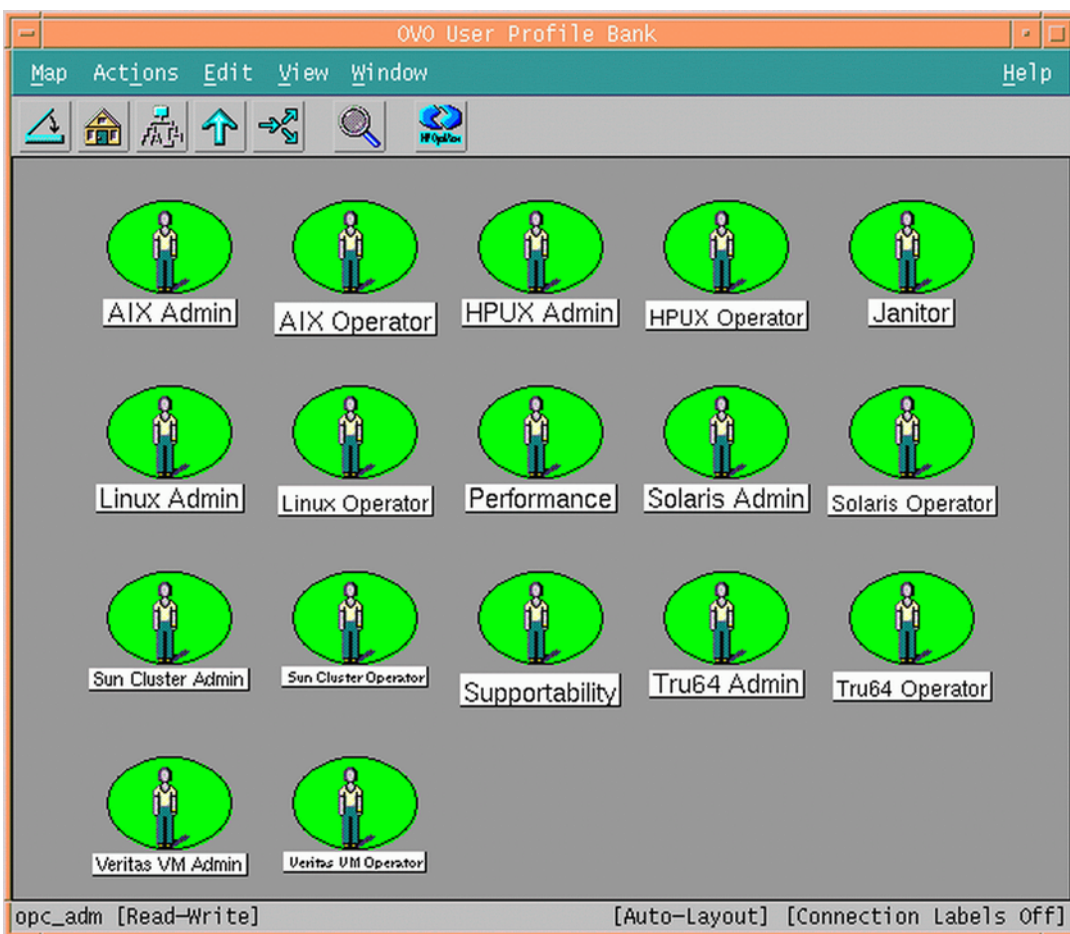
OVO User Profile Bank

Map Actions Edit View Window Help

HP OpenView

AIX Admin
AIX Operator
HPUX Admin
HPUX Operator
Janitor

Linux Admin
Linux Operator
Performance
Solaris Admin
Solaris Operator

Sun Cluster Admin
Sun Cluster Operator
Supportability
Tru64 Admin
Tru64 Operator

Veritas VM Admin
Veritas VM Operator

opc_adm [Read-Write] [Auto-Layout] [Connection Labels Off]